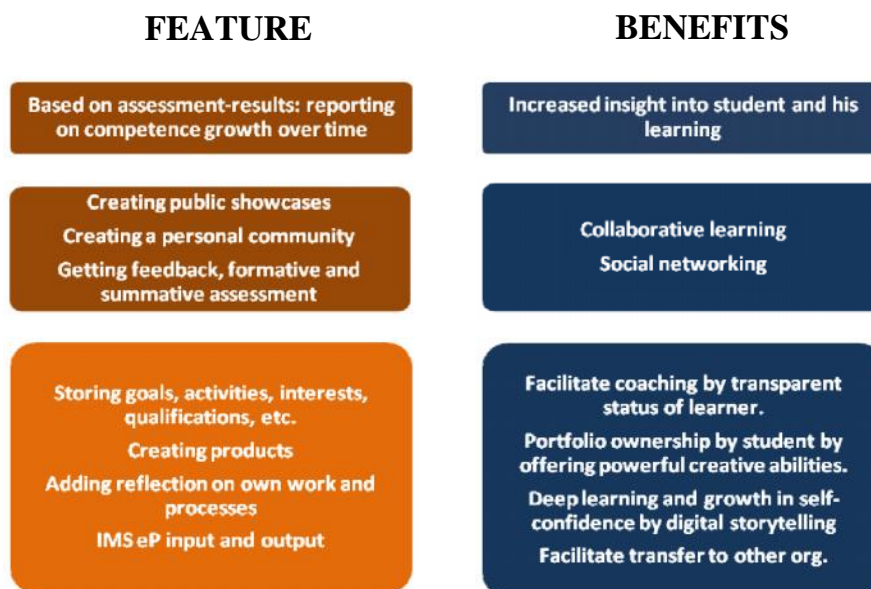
FEATURE

BENEFITS

Based on assessment-results: reporting on competence growth over time

Increased insight into student and his learning

Creating public showcases

Creating a personal community

Getting feedback, formative and summative assessment

Collaborative learning

Social networking

Storing goals, activities, interests, qualifications, etc.

Creating products

Adding reflection on own work and processes

IMS eP input and output

Facilitate coaching by transparent status of learner.

Portfolio ownership by student by offering powerful creative abilities.

Deep learning and growth in self-confidence by digital storytelling

Facilitate transfer to other org.